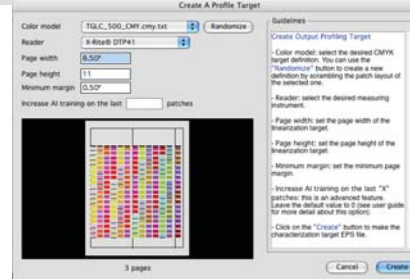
Create A Profile Target

Color model TGLC_500_CMY.cmy.txt Randomize

Reader X-Rite® DTP41

Page width 8,50"

Page height 11

Minimum margin 0,50"

Increase AI training on the last patches

3 pages

Guidelines

Create Output Profiling Target

- Color model: select the desired CMYK target definition. You can use the "Randomize" button to create a new definition by scrambling the patch layout of the selected one.

- Reader: select the desired measuring instrument.

- Page width: set the page width of the linearization target.

- Page height: set the page height of the linearization target.

- Minimum margin: set the minimum page margin.

- Increase AI training on the last "X" patches: this is an advanced feature. Leave the default value to 0 (see user guide for more detail about this option).

- Click on the "Create" button to make the characterization target EPS file.

Cancel Create